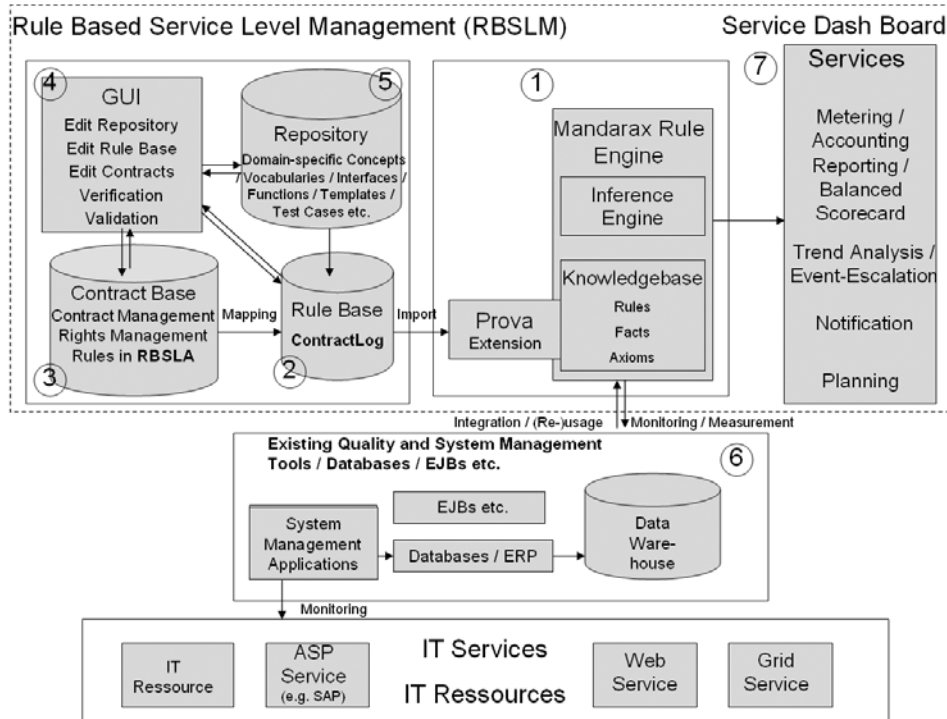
Rule Based Service Level Management (RBSLM)

Service Dash Board

4
GUI
Edit Repository
Edit Rule Base
Edit Contracts
Verification
Validation

5
Repository
Domain-specific Concepts / Vocabularies / Interfaces / Functions / Templates / Test Cases etc.

Contract Base
Contract Management
Rights Management
Rules in RBSLA
3

Mapping

Rule Base
ContractLog
2

Import

1
Mandarax Rule Engine
Inference Engine
Knowledgebase
Rules
Facts
Axioms

Prova Extension

7
Services
Metering / Accounting
Reporting / Balanced Scorecard
Trend Analysis / Event-Escalation
Notification
Planning

Integration / (Re-)usage
Monitoring / Measurement

Existing Quality and System Management Tools / Databases / EJBs etc.
6

EJBs etc.
System Management Applications
Databases / ERP
Data Ware-house

Monitoring

IT Ressource
ASP Service (e.g. SAP)
IT Services
IT Ressources
Web Service
Grid Service